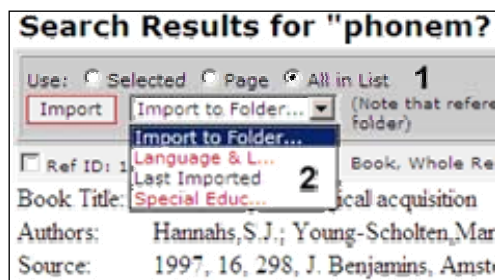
Search Results for "phonem?

Use: Selected Page All in List 1

Import Import to Folder... (Note that refere folder)

Import to Folder...
Language & L...
Last Imported
Special Educ...

2

Ref ID: 1

Book, Whole Re

Book Title: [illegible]ical acquisition

Authors: Hannahs,S.J.; Young-Scholten,Mar

Source: 1997, 16, 298, J. Benjamins, Amst